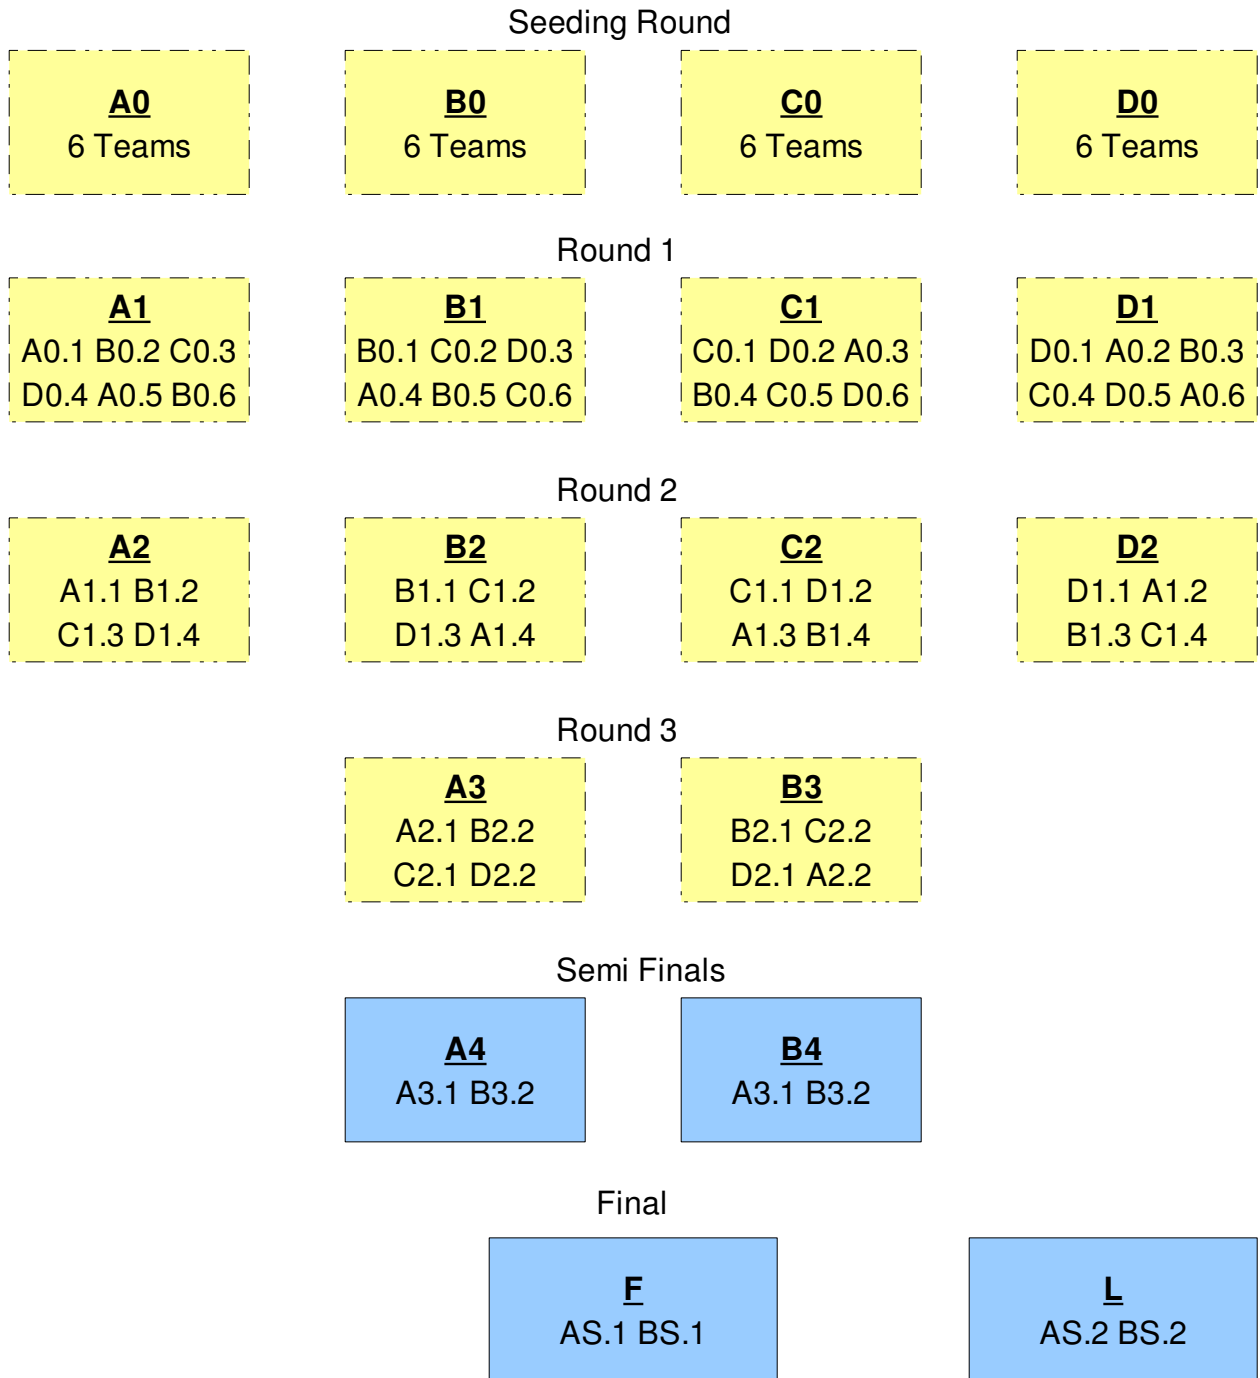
Seeding Round

A0
6 Teams

B0
6 Teams

C0
6 Teams

D0
6 Teams

Round 1

A1
A0.1 B0.2 C0.3
D0.4 A0.5 B0.6

B1
B0.1 C0.2 D0.3
A0.4 B0.5 C0.6

C1
C0.1 D0.2 A0.3
B0.4 C0.5 D0.6

D1
D0.1 A0.2 B0.3
C0.4 D0.5 A0.6

Round 2

A2
A1.1 B1.2
C1.3 D1.4

B2
B1.1 C1.2
D1.3 A1.4

C2
C1.1 D1.2
A1.3 B1.4

D2
D1.1 A1.2
B1.3 C1.4

Round 3

A3
A2.1 B2.2
C2.1 D2.2

B3
B2.1 C2.2
D2.1 A2.2

Semi Finals

A4
A3.1 B3.2

B4
A3.1 B3.2

Final

F
AS.1 BS.1

L
AS.2 BS.2